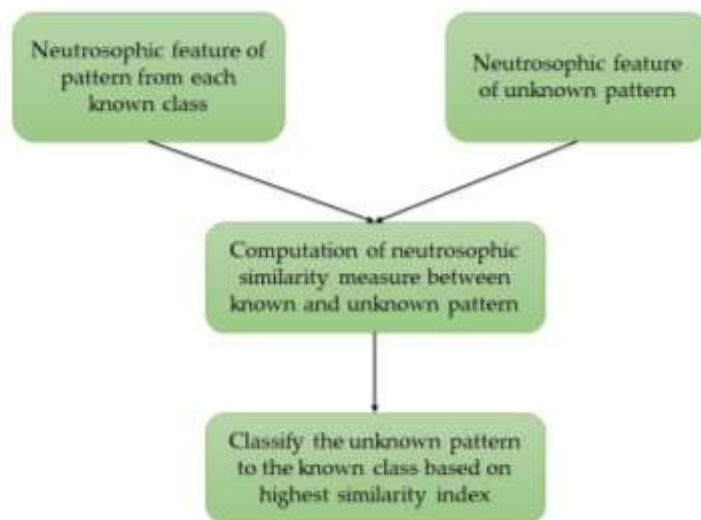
Neutrosophic feature of pattern from each known class

Neutrosophic feature of unknown pattern

Computation of neutrosophic similarity measure between known and unknown pattern

Classify the unknown pattern to the known class based on highest similarity index